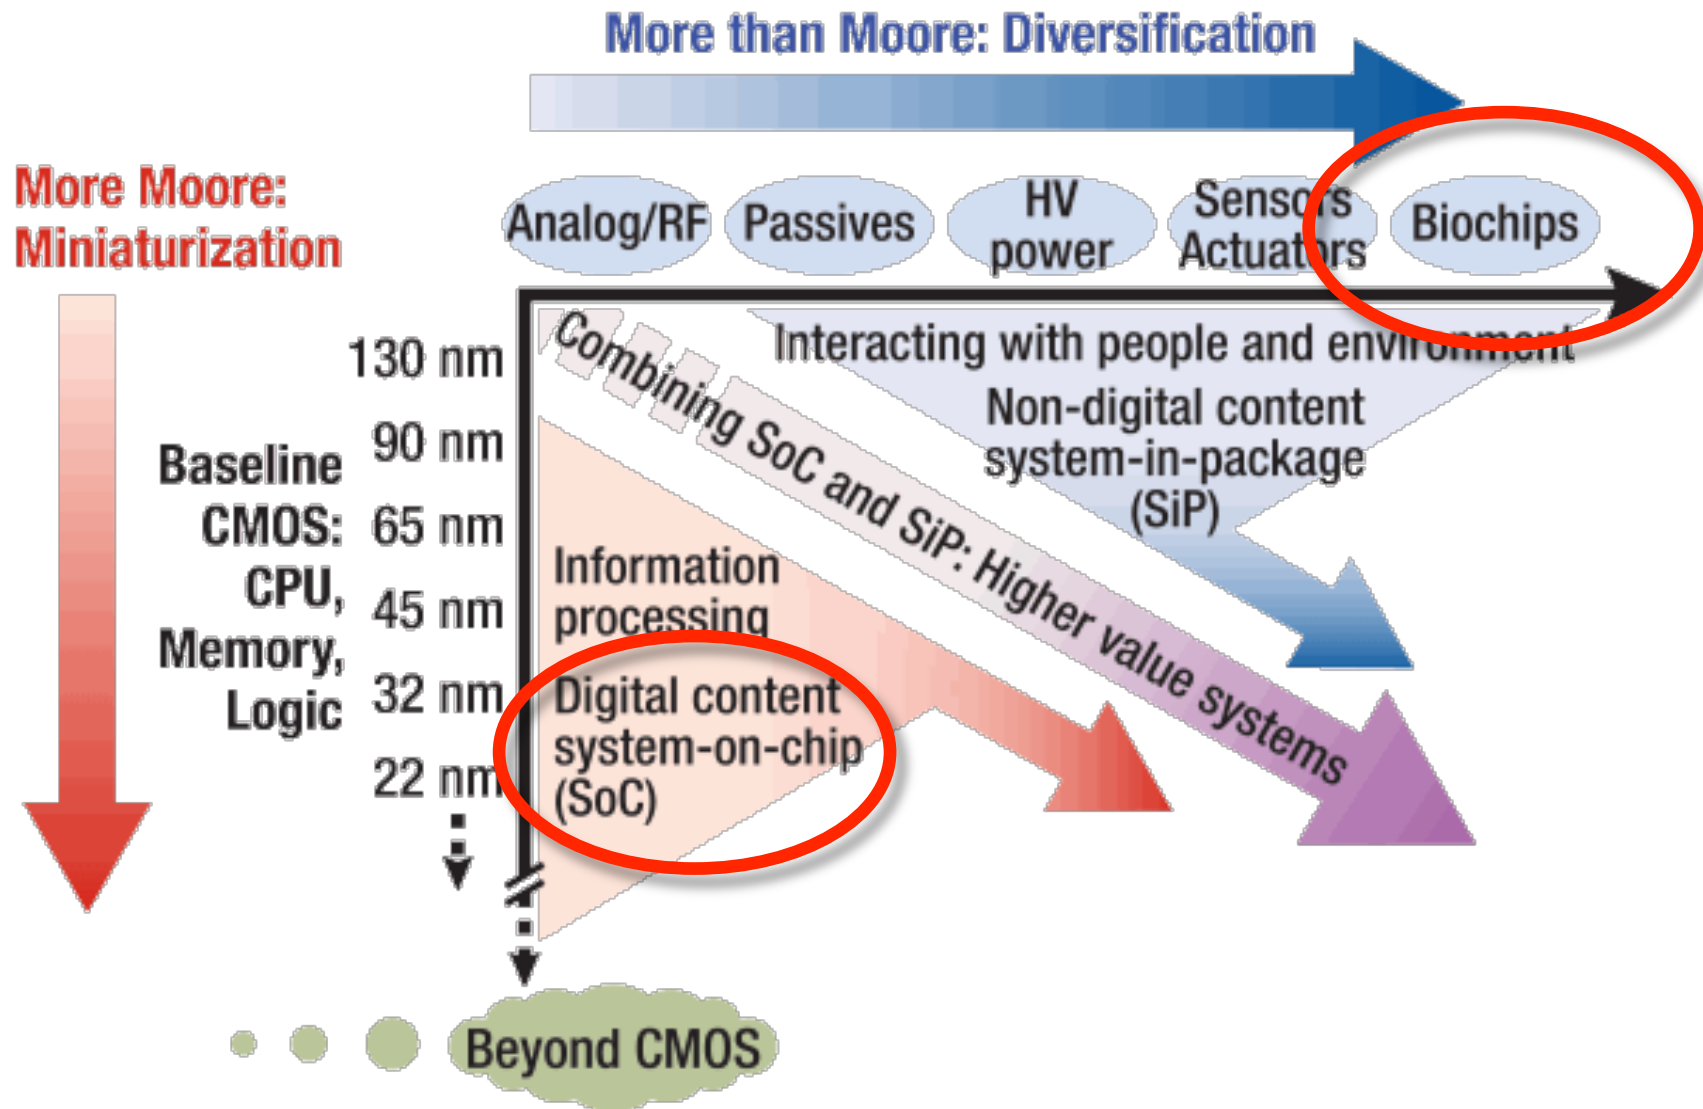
More than Moore: Diversification

More Moore: Miniaturization

Analog/RF

Passives

HV power

Sensors Actuators

Biochips

Interacting with people and environment

Non-digital content system-in-package (SiP)

Combining SoC and SiP: Higher value systems

130 nm
90 nm
65 nm
45 nm
32 nm
22 nm

Baseline CMOS: CPU, Memory, Logic

Information processing

Digital content system-on-chip (SoC)

Beyond CMOS